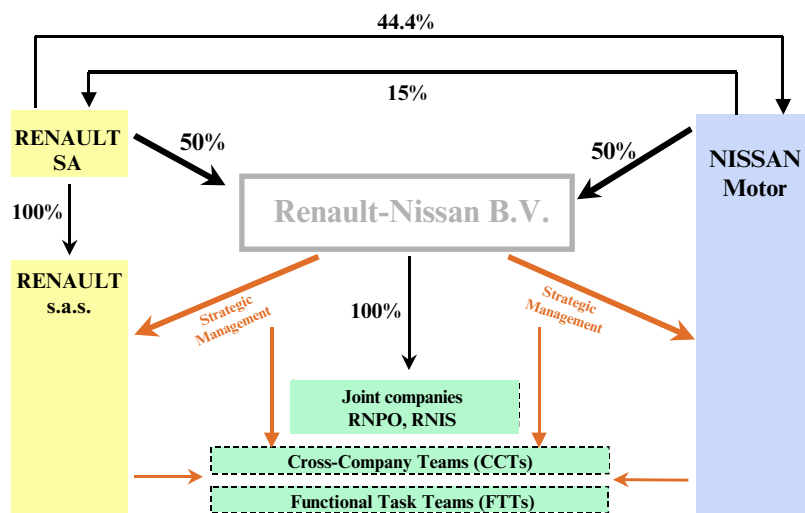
44.4%

15%

RENAULT SA

50%

50%

NISSAN Motor

100%

Renault-Nissan B.V.

RENAULT s.a.s.

Strategic Management

100%

Strategic Management

Joint companies RNPO, RNIS

Cross-Company Teams (CCTs)

Functional Task Teams (FTTs)